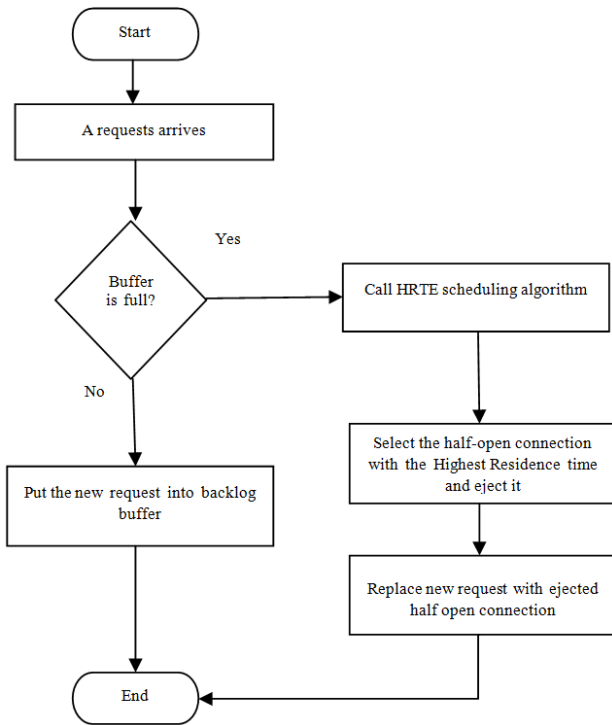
Start

A requests arrives

Buffer is full?

Yes

Call HRTE scheduling algorithm

No

Select the half-open connection with the Highest Residence time and eject it

Put the new request into backlog buffer

Replace new request with ejected half open connection

End